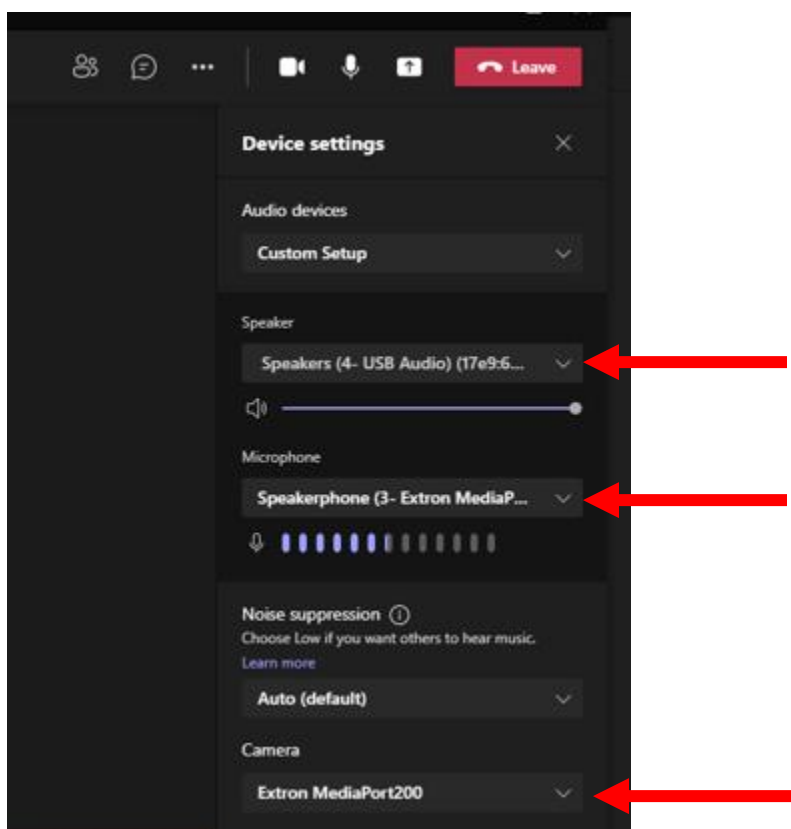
Leave

Device settings

Audio devices

Custom Setup

Speaker

Speakers (4- USB Audio) (17e9:6...

Microphone

Speakerphone (3- Extron MediaP...

Noise suppression

Choose Low if you want others to hear music.

Learn more

Auto (default)

Camera

Extron MediaPort200